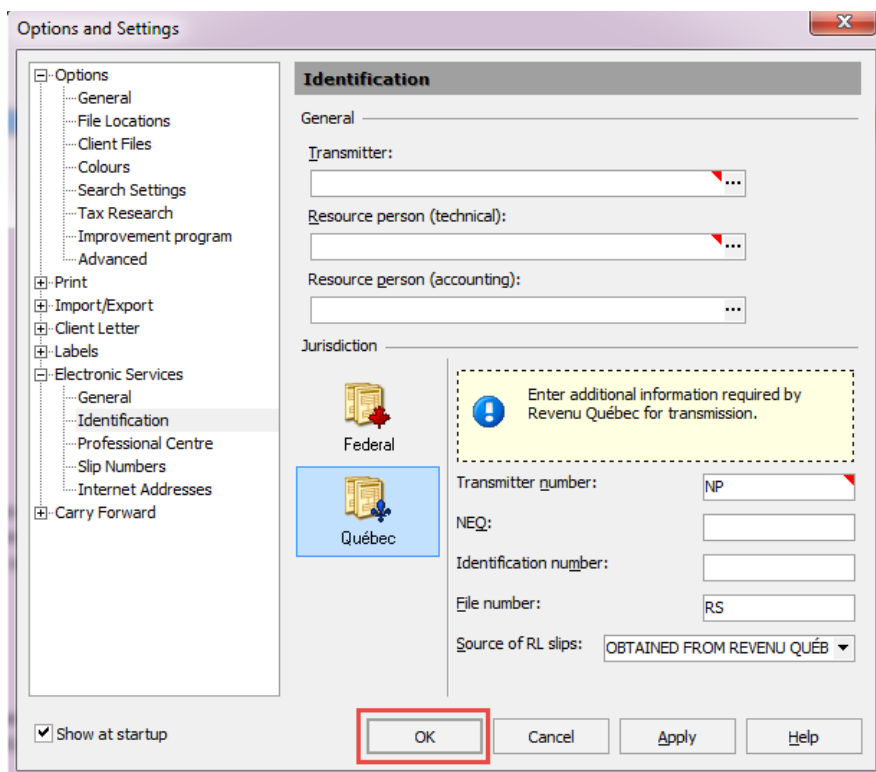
Options and Settings

Options
General
File Locations
Client Files
Colours
Search Settings
Tax Research
Improvement program
Advanced
Print
Import/Export
Client Letter
Labels
Electronic Services
General
Identification
Professional Centre
Slip Numbers
Internet Addresses
Carry Forward

Identification

General

Transmitter:

Resource person (technical):

Resource person (accounting):

Jurisdiction

Federal

Québec

Enter additional information required by Revenu Québec for transmission.

Transmitter number: NP

NEQ:

Identification number:

File number: RS

Source of RL slips: OBTAINED FROM REVENU QUÉB

Show at startup

OK

Cancel

Apply

Help